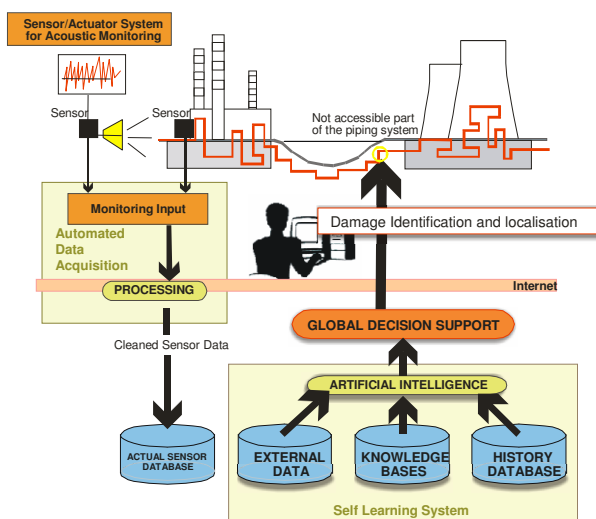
Sensor/Actuator System for Acoustic Monitoring

Sensor

Sensor

Not accessible part of the piping system

Damage Identification and localisation

Monitoring Input

Automated Data Acquisition

PROCESSING

Internet

GLOBAL DECISION SUPPORT

Cleaned Sensor Data

ARTIFICIAL INTELLIGENCE

ACTUAL SENSOR DATABASE

EXTERNAL DATA

KNOWLEDGE BASES

HISTORY DATABASE

Self Learning System